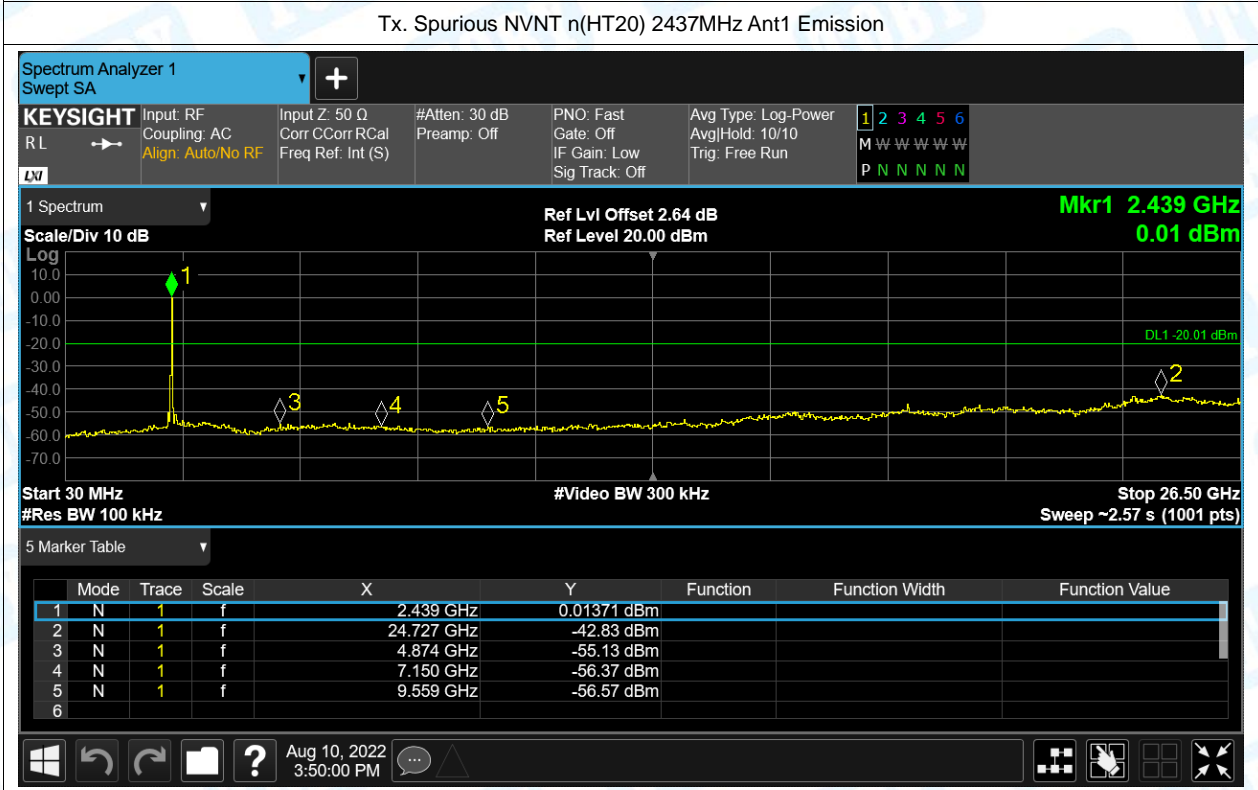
Tx. Spurious NVNT n(HT20) 2437MHz Ant1 Emission

Spectrum Analyzer 1
Swept SA

KEYSIGHT
RL
LXI

Input: RF
Coupling: AC
Align: Auto/No RF

Input Z: 50 Ω
Corr CCorr RCal
Freq Ref: Int (S)

#Atten: 30 dB
Preamp: Off

PNO: Fast
Gate: Off
IF Gain: Low
Sig Track: Off

Avg Type: Log-Power
Avg|Hold: 10/10
Trig: Free Run

1 2 3 4 5 6
M W W W W W
P N N N N N

1 Spectrum
Scale/Div 10 dB
Log

Ref Lvl Offset 2.64 dB
Ref Level 20.00 dBm

Mkr1 2.439 GHz
0.01 dBm

10.0
0.00
-10.0
-20.0
-30.0
-40.0
-50.0
-60.0
-70.0

DL1 -20.01 dBm

1
2
3
4
5

Start 30 MHz
#Res BW 100 kHz
#Video BW 300 kHz
Stop 26.50 GHz
Sweep ~2.57 s (1001 pts)

5 Marker Table

| | Mode | Trace | Scale | X | Y | Function | Function Width | Function Value |
|---|---|---|---|---|---|---|---|---|
| 1 | N | 1 | f | 2.439 GHz | 0.01371 dBm | | | |
| 2 | N | 1 | f | 24.727 GHz | -42.83 dBm | | | |
| 3 | N | 1 | f | 4.874 GHz | -55.13 dBm | | | |
| 4 | N | 1 | f | 7.150 GHz | -56.37 dBm | | | |
| 5 | N | 1 | f | 9.559 GHz | -56.57 dBm | | | |
| 6 | | | | | | | | |

Aug 10, 2022
3:50:00 PM